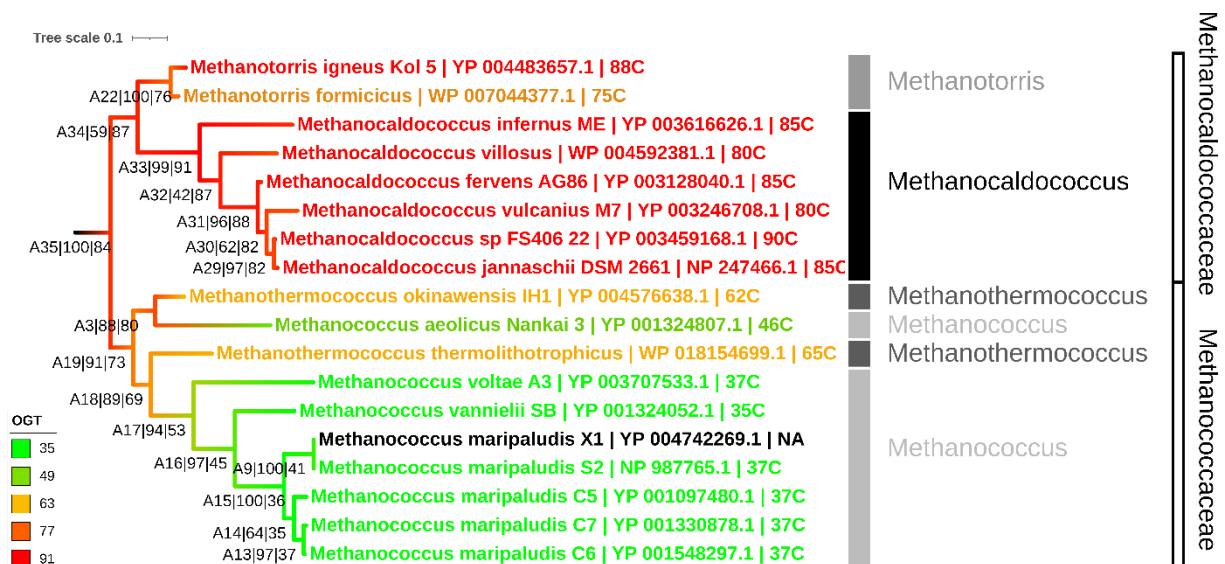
Tree scale 0.1

Methanotorris igneus Kol 5 | YP 004483657.1 | 88C
A22|100|76
Methanotorris formicicus | WP 007044377.1 | 75C
A34|59|87
Methanocaldococcus infernus ME | YP 003616626.1 | 85C
A33|99|91
Methanocaldococcus villosus | WP 004592381.1 | 80C
A32|42|87
Methanocaldococcus fervens AG86 | YP 003128040.1 | 85C
A31|96|88
Methanocaldococcus vulcanius M7 | YP 003246708.1 | 80C
A35|100|84
A30|62|82
Methanocaldococcus sp FS406 22 | YP 003459168.1 | 90C
A29|97|82
Methanocaldococcus jannaschii DSM 2661 | NP 247466.1 | 85C
Methanothermococcus okinawensis IH1 | YP 004576638.1 | 62C
A3|88|80
Methanococcus aeolicus Nankai 3 | YP 001324807.1 | 46C
A19|91|73
Methanothermococcus thermolithotrophicus | WP 018154699.1 | 65C
A18|89|69
Methanococcus voltae A3 | YP 003707533.1 | 37C
A17|94|53
Methanococcus vannielii SB | YP 001324052.1 | 35C
OGT
35
A16|97|45
Methanococcus maripaludis X1 | YP 004742269.1 | NA
49
A9|100|41
Methanococcus maripaludis S2 | NP 987765.1 | 37C
63
A15|100|36
Methanococcus maripaludis C5 | YP 001097480.1 | 37C
77
A14|64|35
Methanococcus maripaludis C7 | YP 001330878.1 | 37C
91
A13|97|37
Methanococcus maripaludis C6 | YP 001548297.1 | 37C

Methanotorris
Methanocaldococcus
Methanothermococcus
Methanococcus
Methanothermococcus
Methanococcus

Methanocaldococcaceae
Methanococcaceae